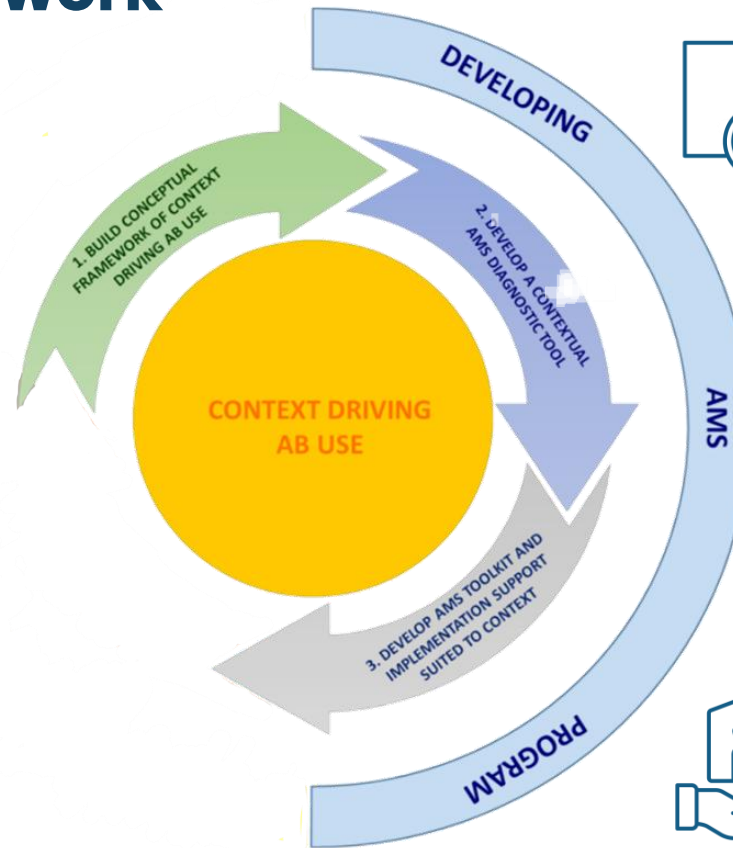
work

DEVELOPING

AMS

PROGRAM

1. BUILD CONCEPTUAL FRAMEWORK OF CONTEXT DRIVING AB USE

2. DEVELOP A CONTEXTUAL AMS DIAGNOSTIC TOOL

3. DEVELOP AMS TOOLKIT AND IMPLEMENTATION SUPPORT SUITED TO CONTEXT

CONTEXT DRIVING AB USE